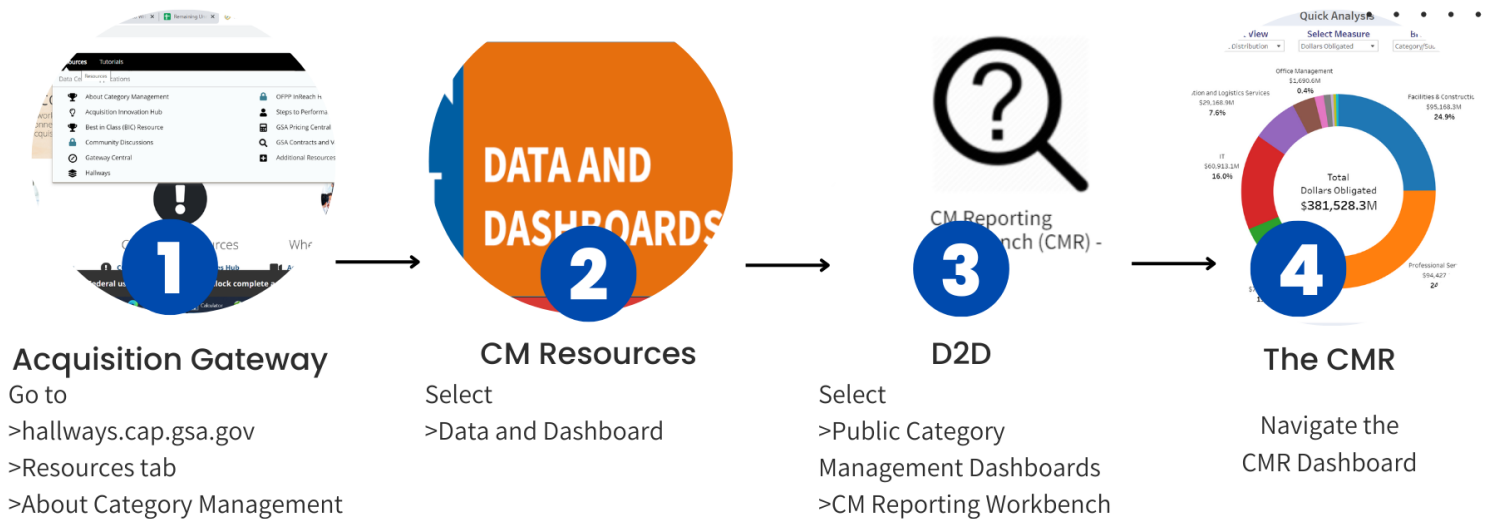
Remaining Ch

Resources Tutorials

Data Ce Resources ations

About Category Management
Acquisition Innovation Hub
Best in Class (BIC) Resource
Community Discussions
Gateway Central
Hallways

OFPP Initiatives Hub
Steps to Performa
GSA Pricing Central
GSA Contracts and V
Additional Resources

1

DATA AND DASHBOARDS

2

CM Reporting
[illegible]nch (CMR) -

3

Quick Analysis

View
Distribution

Select Measure
Dollars Obligated

Category/Sub

Office Management
$1,690.6M
0.4%

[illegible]ation and Logistics Services
$29,168.9M
7.6%

Facilities & Construction
$95,168.3M
24.9%

IT
$60,913.1M
16.0%

Total
Dollars Obligated
$381,528.3M

Professional Ser
$94,427
24

4

Acquisition Gateway
Go to
>hallways.cap.gsa.gov
>Resources tab
>About Category Management

CM Resources
Select
>Data and Dashboard

D2D
Select
>Public Category Management Dashboards
>CM Reporting Workbench

The CMR
Navigate the CMR Dashboard